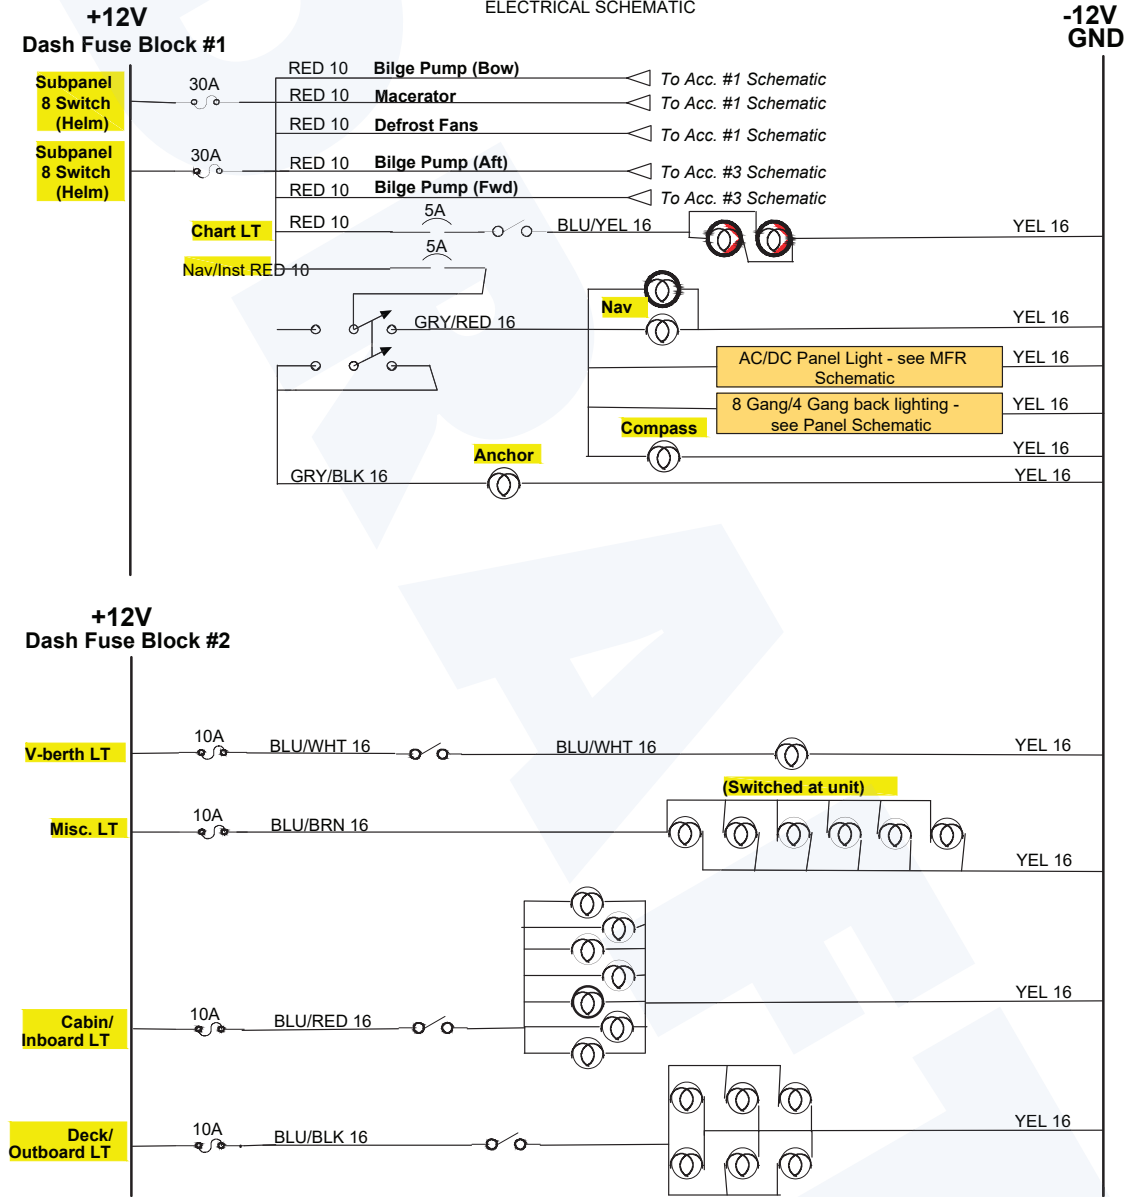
ELECTRICAL SCHEMATIC

+12V
Dash Fuse Block #1

-12V
GND

Subpanel 8 Switch (Helm)
30A
RED 10 Bilge Pump (Bow) To Acc. #1 Schematic
RED 10 Macerator To Acc. #1 Schematic
RED 10 Defrost Fans To Acc. #1 Schematic

Subpanel 8 Switch (Helm)
30A
RED 10 Bilge Pump (Aft) To Acc. #3 Schematic
RED 10 Bilge Pump (Fwd) To Acc. #3 Schematic

Chart LT
RED 10
5A
BLU/YEL 16
YEL 16

Nav/Inst RED 10
5A

GRY/RED 16
Nav
YEL 16
AC/DC Panel Light - see MFR Schematic
YEL 16
8 Gang/4 Gang back lighting - see Panel Schematic
YEL 16
Compass
YEL 16
Anchor
GRY/BLK 16
YEL 16

+12V
Dash Fuse Block #2

V-berth LT
10A
BLU/WHT 16
BLU/WHT 16
YEL 16

(Switched at unit)
Misc. LT
10A
BLU/BRN 16
YEL 16

YEL 16
Cabin/ Inboard LT
10A
BLU/RED 16

Deck/ Outboard LT
10A
BLU/BLK 16
YEL 16